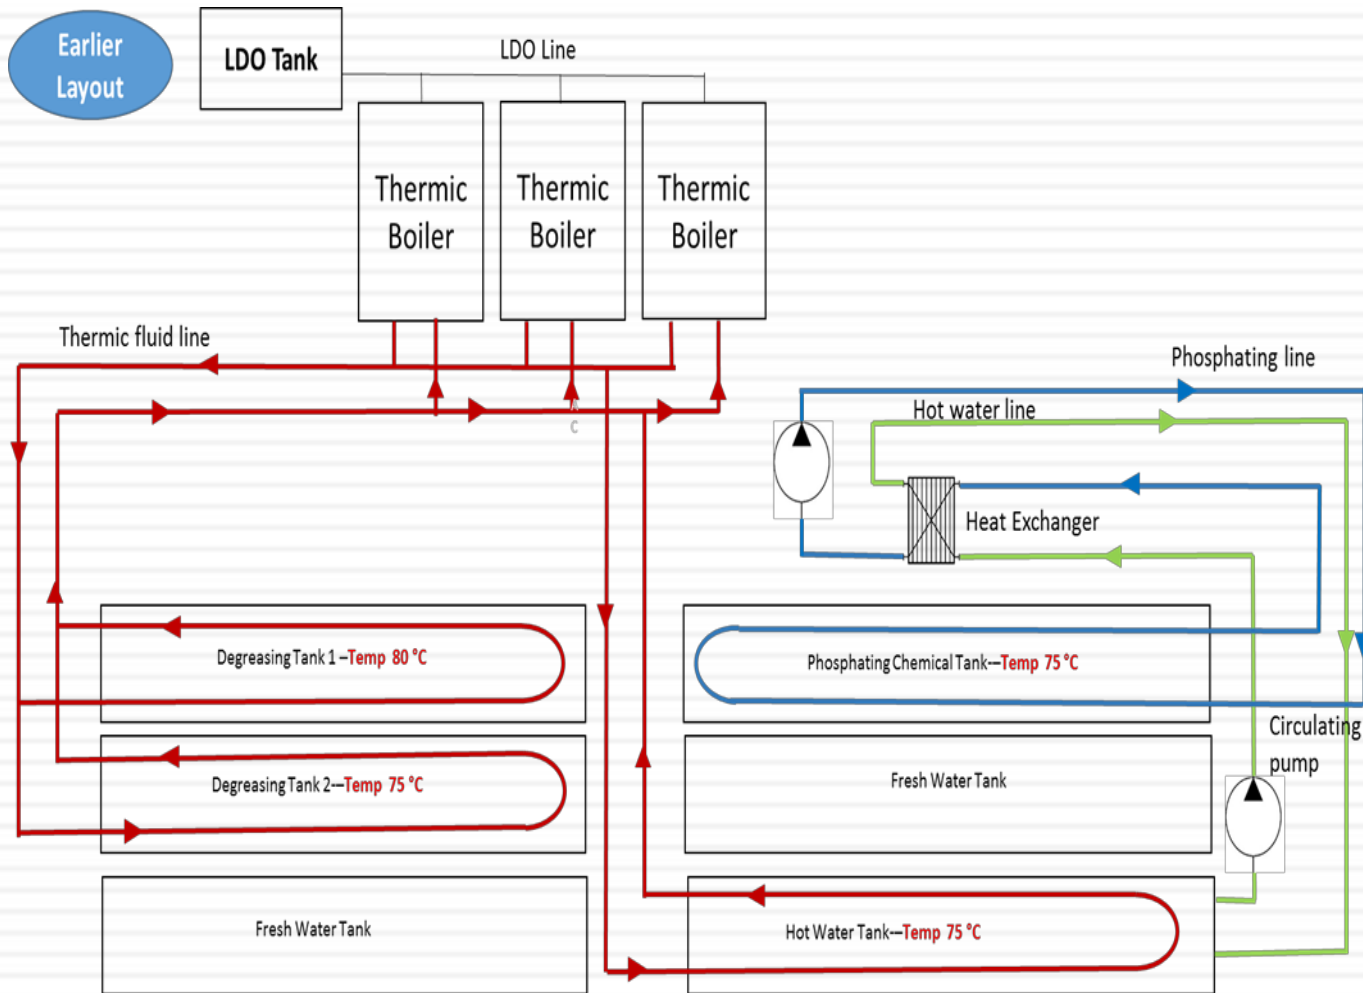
Earlier Layout

LDO Tank

LDO Line

Thermic Boiler

Thermic Boiler

Thermic Boiler

Thermic fluid line

Phosphating line

Hot water line

Heat Exchanger

Degreasing Tank 1 –Temp 80 °C

Phosphating Chemical Tank—Temp 75 °C

Circulating pump

Degreasing Tank 2—Temp 75 °C

Fresh Water Tank

Fresh Water Tank

Hot Water Tank—Temp 75 °C